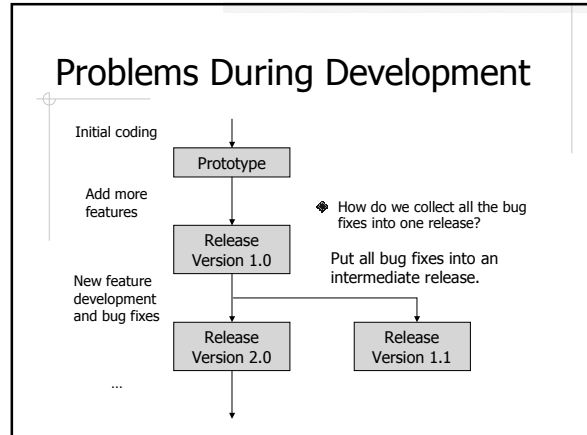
Problems During Development

Initial coding

Prototype

Add more features

Release Version 1.0

New feature development and bug fixes

Release Version 2.0

…

Release Version 1.1

How do we collect all the bug fixes into one release?

Put all bug fixes into an intermediate release.